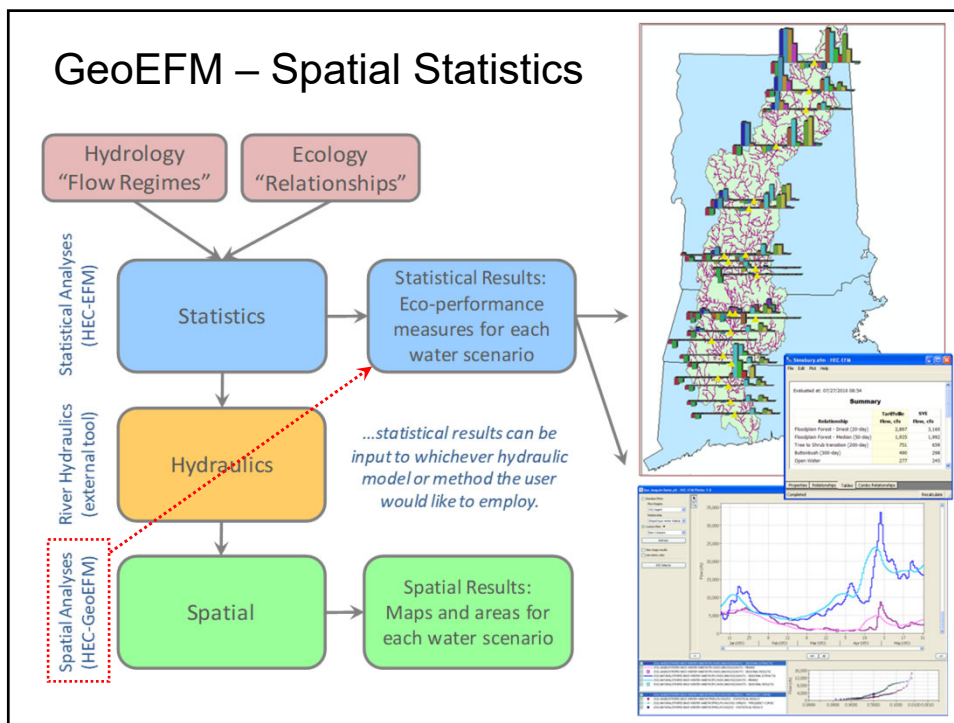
GeoEFM – Spatial Statistics

Hydrology "Flow Regimes"

Ecology "Relationships"

Statistical Analyses (HEC-EFM)

Statistics

Statistical Results: Eco-performance measures for each water scenario

River Hydraulics (external tool)

Hydraulics

...statistical results can be input to whichever hydraulic model or method the user would like to employ.

Spatial Analyses (HEC-GeoEFM)

Spatial

Spatial Results: Maps and areas for each water scenario

Simsbury.efm - HEC-EFM

File Edit Run Help

Evaluated at: 07/27/2010 08:54

Summary

| Relationship | Tariffville flow, cfs | SYE flow, cfs |
|---|---|---|
| Floodplain Forest - Inset (30-day) | 2,867 | 3,169 |
| Floodplain Forest - Median (30-day) | 1,825 | 1,992 |
| Tree to Shrub transition (20d-day) | 751 | 656 |
| Buttonbush (300-day) | 490 | 298 |
| Open Water | 277 | 245 |

Properties Relationships Tables Combo Relationships

Completed Recalculate

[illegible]

35,000
30,000
25,000
20,000
15,000
10,000
5,000
0

Jan Feb Mar Apr May

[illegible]